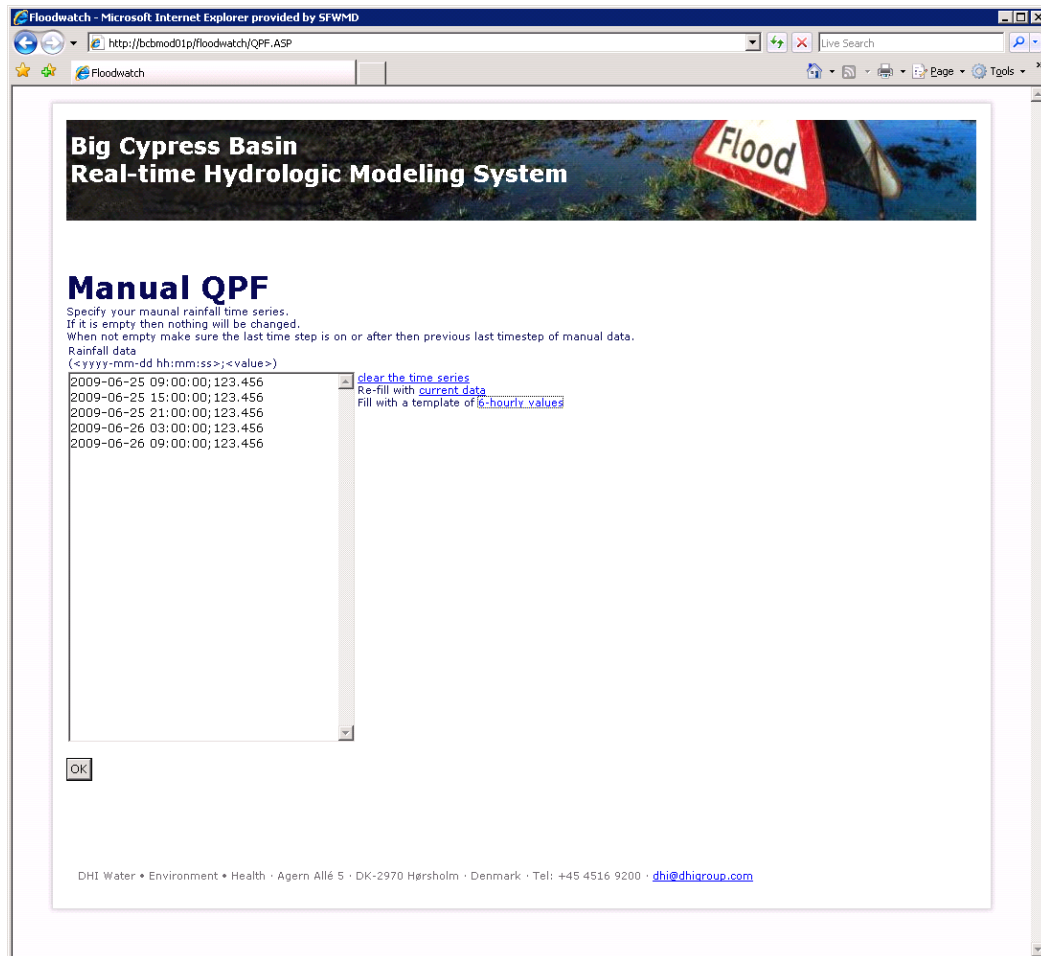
Floodwatch - Microsoft Internet Explorer provided by SFWMD

http://bcbmod01p/floodwatch/QPF.ASP

Live Search

Floodwatch

Page Tools

Big Cypress Basin
Real-time Hydrologic Modeling System

Flood

Manual QPF

Specify your maunal rainfall time series.
If it is empty then nothing will be changed.
When not empty make sure the last time step is on or after then previous last timestep of manual data.

Rainfall data
(<yyyy-mm-dd hh:mm:ss>;<value>)

2009-06-25 09:00:00;123.456
2009-06-25 15:00:00;123.456
2009-06-25 21:00:00;123.456
2009-06-26 03:00:00;123.456
2009-06-26 09:00:00;123.456

clear the time series
Re-fill with current data
Fill with a template of 6-hourly values

OK

DHI Water • Environment • Health · Agern Allé 5 · DK-2970 Hørsholm · Denmark · Tel: +45 4516 9200 · dhi@dhigroup.com